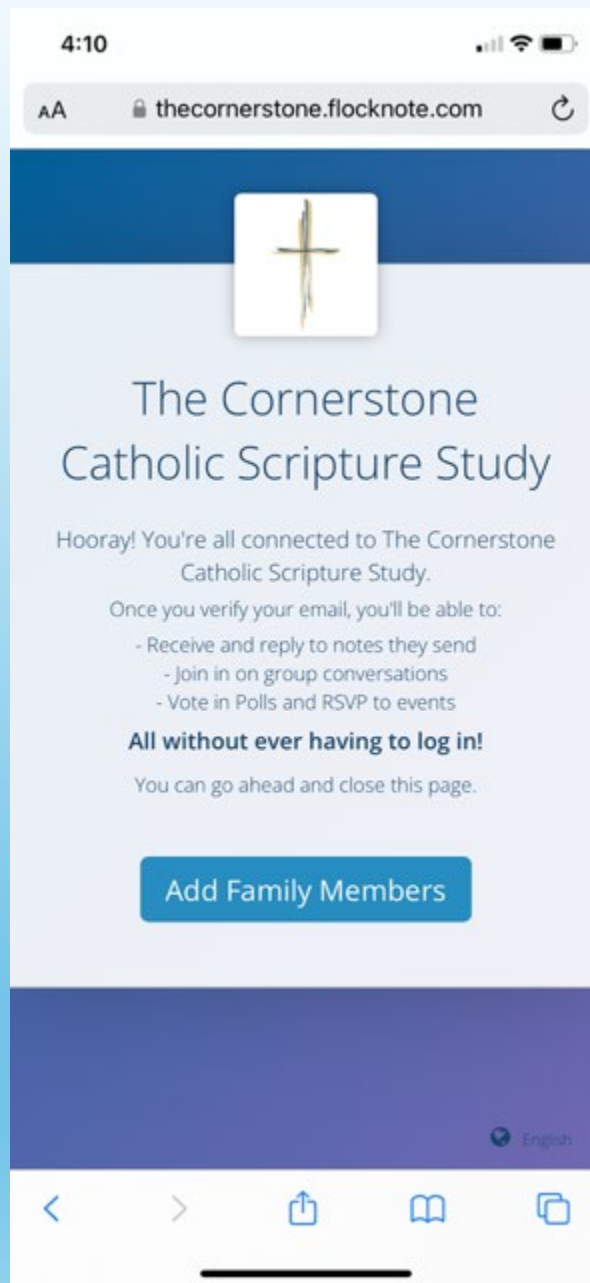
4:10

AA thecornerstone.flocknote.com

The Cornerstone Catholic Scripture Study

Hooray! You're all connected to The Cornerstone Catholic Scripture Study.

Once you verify your email, you'll be able to:

- Receive and reply to notes they send
- Join in on group conversations
- Vote in Polls and RSVP to events

**All without ever having to log in!**

You can go ahead and close this page.

Add Family Members

English